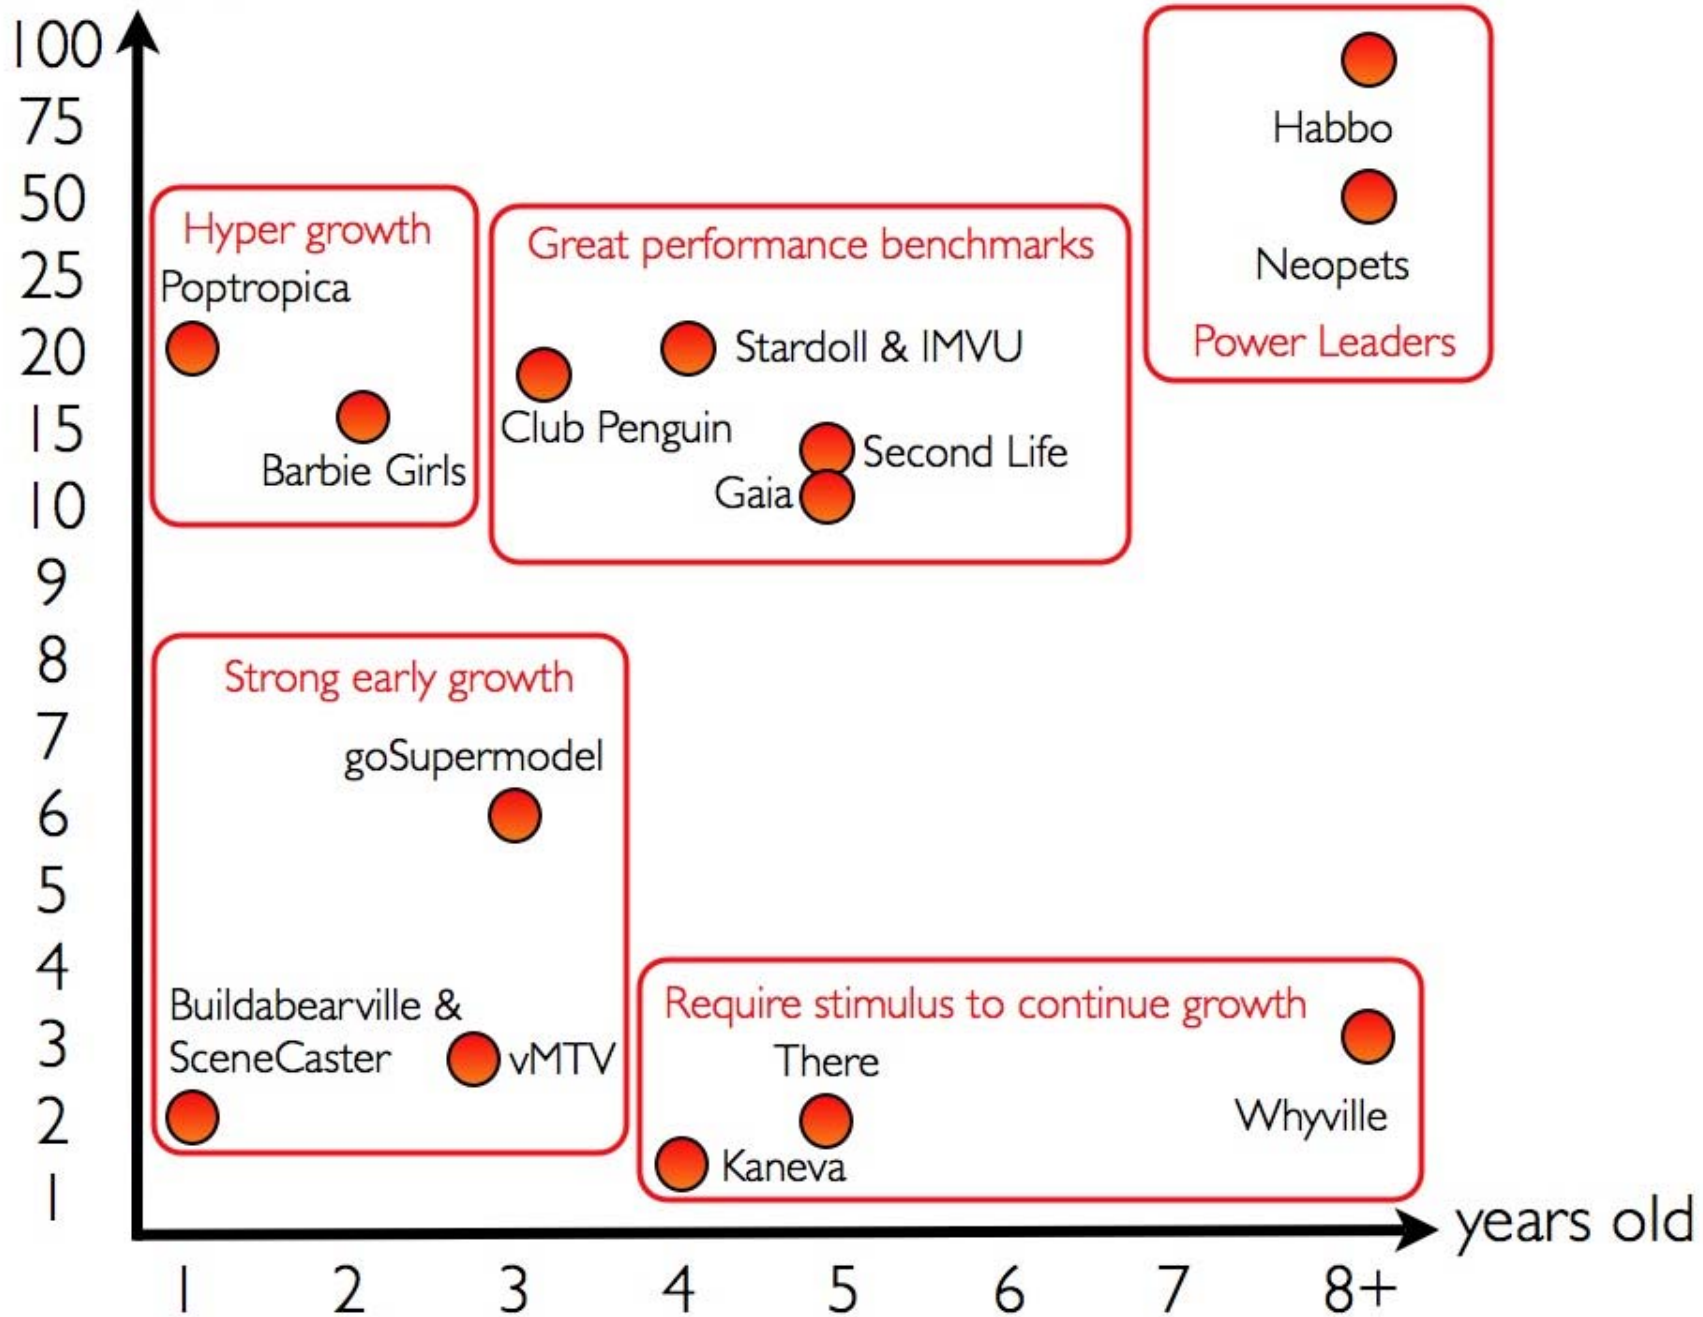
100
75
50
25
20
15
10
9
8
7
6
5
4
3
2
1

Hyper growth
Poptropica
Barbie Girls

Great performance benchmarks
Stardoll & IMVU
Club Penguin
Second Life
Gaia

Habbo
Neopets
Power Leaders

Strong early growth
goSupermodel
Buildabearville & SceneCaster
vMTV

Require stimulus to continue growth
There
Kaneva
Whyville

years old
1 2 3 4 5 6 7 8+